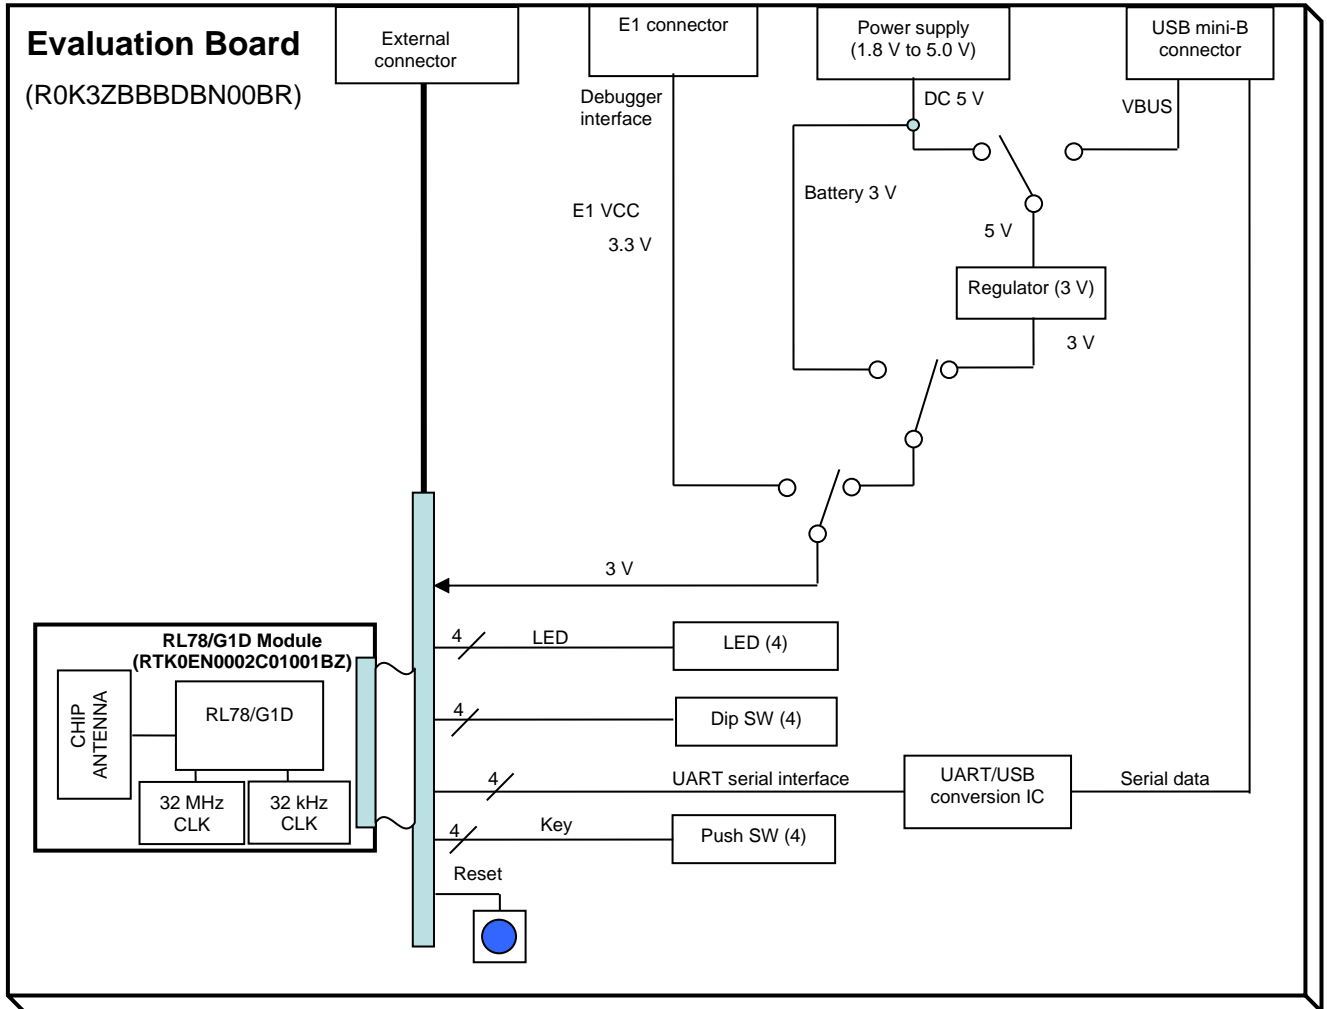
Evaluation Board

(R0K3ZBBBDBN00BR)

External connector

E1 connector

Debugger interface

Power supply (1.8 V to 5.0 V)

DC 5 V

USB mini-B connector

VBUS

Battery 3 V

E1 VCC

3.3 V

5 V

Regulator (3 V)

3 V

3 V

RL78/G1D Module (RTK0EN0002C01001BZ)

CHIP ANTENNA

RL78/G1D

32 MHz CLK

32 kHz CLK

4

LED

LED (4)

4

Dip SW (4)

4

UART serial interface

UART/USB conversion IC

Serial data

4

Key

Push SW (4)

Reset